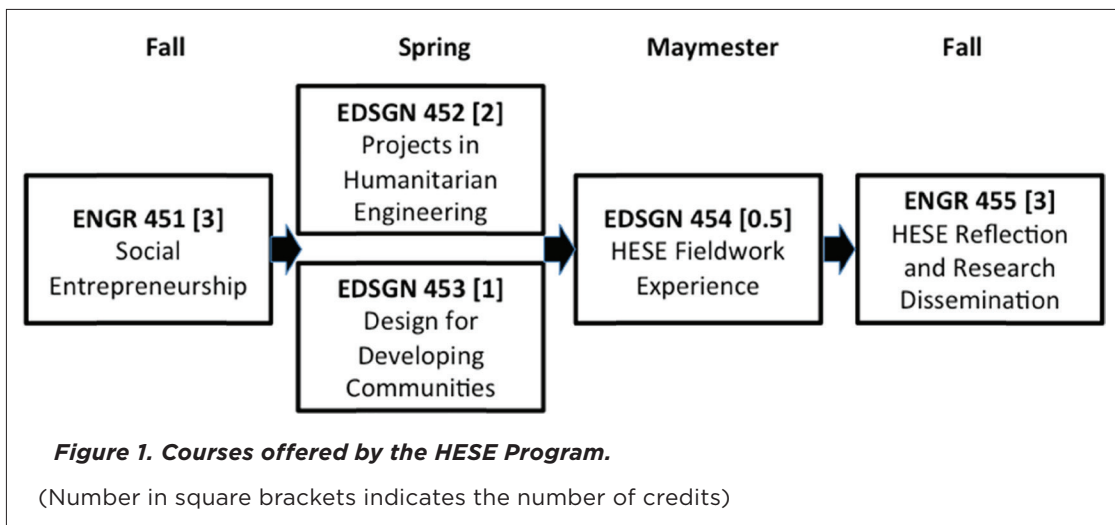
Fall

Spring

Maymester

Fall

ENGR 451 [3]
Social Entrepreneurship

EDSGN 452 [2]
Projects in Humanitarian Engineering

EDSGN 453 [1]
Design for Developing Communities

EDSGN 454 [0.5]
HESE Fieldwork Experience

ENGR 455 [3]
HESE Reflection and Research Dissemination

*Figure 1. Courses offered by the HESE Program.*

(Number in square brackets indicates the number of credits)